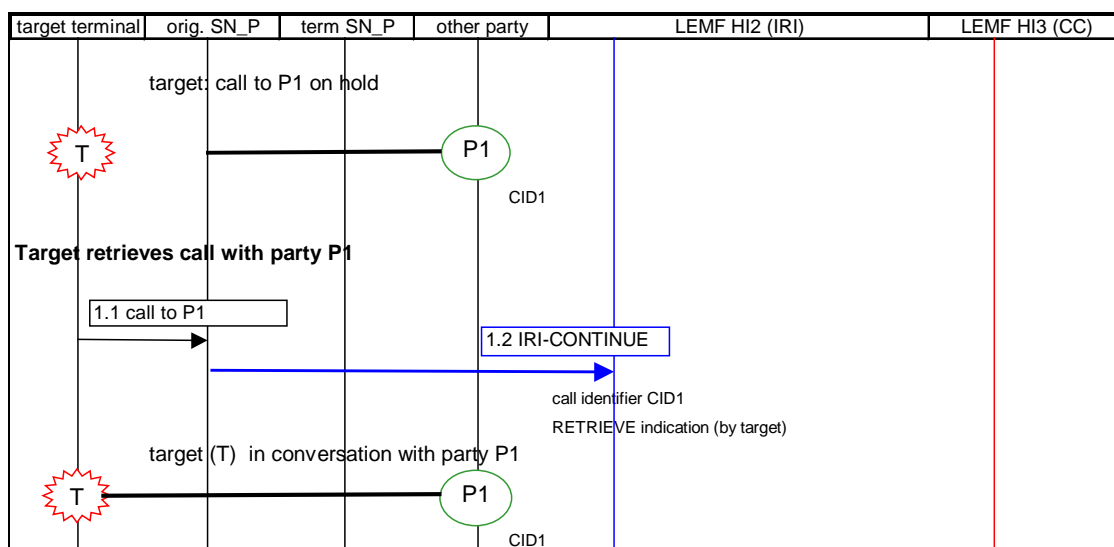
| target terminal | orig. SN_P | term SN_P | other party | LEMF HI2 (IRI) | LEMF HI3 (CC) |
|---|---|---|---|---|---|

target: call to P1 on hold

T

P1

CID1

**Target retrieves call with party P1**

1.1 call to P1

1.2 IRI-CONTINUE

call identifier CID1

RETRIEVE indication (by target)

target (T) in conversation with party P1

T

P1

CID1